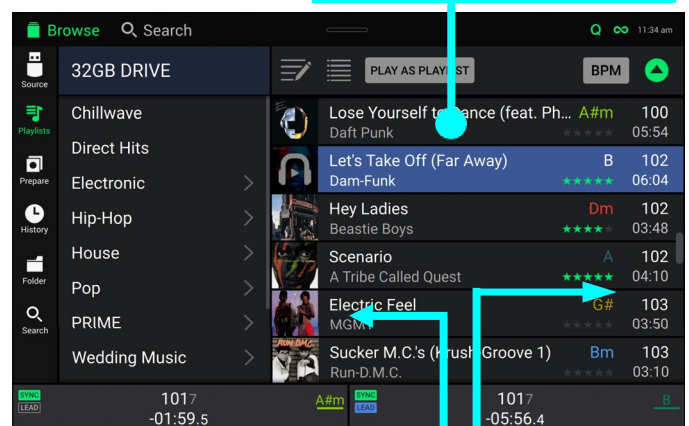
Browse Search Q 11:34 am

Source
Playlists
Prepare
History
Folder
Search

32GB DRIVE

Chillwave
Direct Hits
Electronic
Hip-Hop
House
Pop
PRIME
Wedding Music

PLAY AS PLAYL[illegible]ST BPM

| Title / Artist | Key | BPM / Time |
|---|---|---|
| Lose Yourself t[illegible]ance (feat. Ph... / Daft Punk | A#m | 100 / 05:54 |
| Let's Take Off (Far Away) / Dam-Funk | B | 102 / 06:04 |
| Hey Ladies / Beastie Boys | Dm | 102 / 03:48 |
| Scenario / A Tribe Called Quest | A | 102 / 04:10 |
| Electric Feel / MGM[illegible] | G# | 103 / 03:50 |
| Sucker M.C.'s (Krush Groove 1) / Run-D.M.C. | Bm | 103 / 03:10 |

SYNC LEAD 1017 -01:59.5 A#m
SYNC LEAD 1017 -05:56.4 B